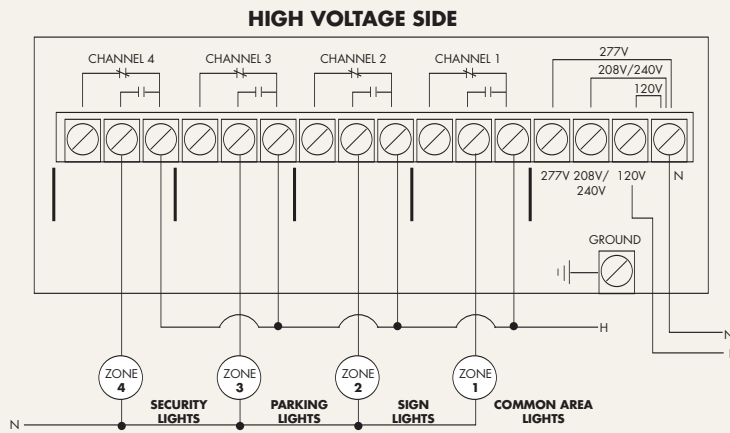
HIGH VOLTAGE SIDE

CHANNEL 4
CHANNEL 3
CHANNEL 2
CHANNEL 1

277V
208V/240V
120V

277V 208V/ 240V 120V N

GROUND

H
N
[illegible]

ZONE 4
ZONE 3
ZONE 2
ZONE 1

N

SECURITY LIGHTS
PARKING LIGHTS
SIGN LIGHTS
COMMON AREA LIGHTS